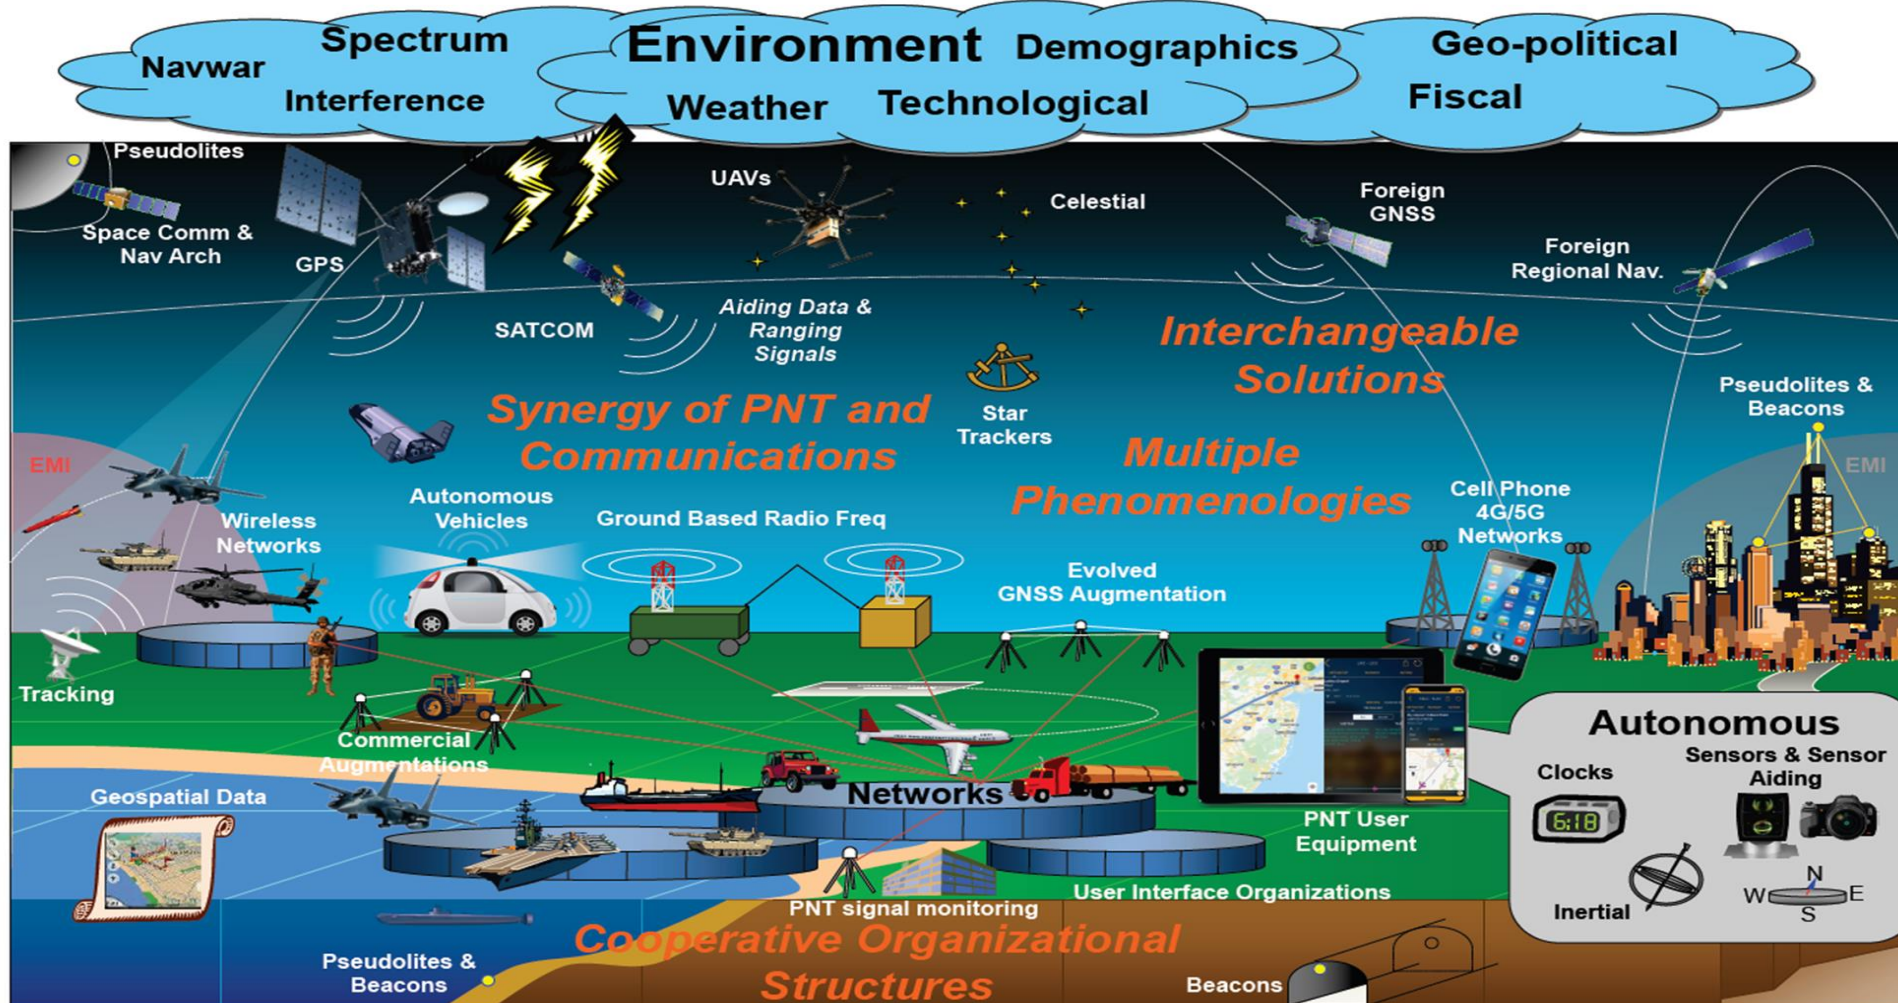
Navwar
Spectrum
Interference
Environment
Weather
Technological
Demographics
Geo-political
Fiscal

Pseudolites
Space Comm & Nav Arch
GPS
UAVs
Celestial
Foreign GNSS
Foreign Regional Nav.
SATCOM
Aiding Data & Ranging Signals
Interchangeable Solutions
Star Trackers
Synergy of PNT and Communications
Multiple Phenomenologies
Pseudolites & Beacons
EMI
EMI
Wireless Networks
Autonomous Vehicles
Ground Based Radio Freq
Cell Phone 4G/5G Networks
Evolved GNSS Augmentation
Tracking
Commercial Augmentations
Autonomous
Clocks
Sensors & Sensor Aiding
6:18
Geospatial Data
Networks
PNT User Equipment
Inertial
N
W
E
S
User Interface Organizations
PNT signal monitoring
Cooperative Organizational Structures
Pseudolites & Beacons
Beacons